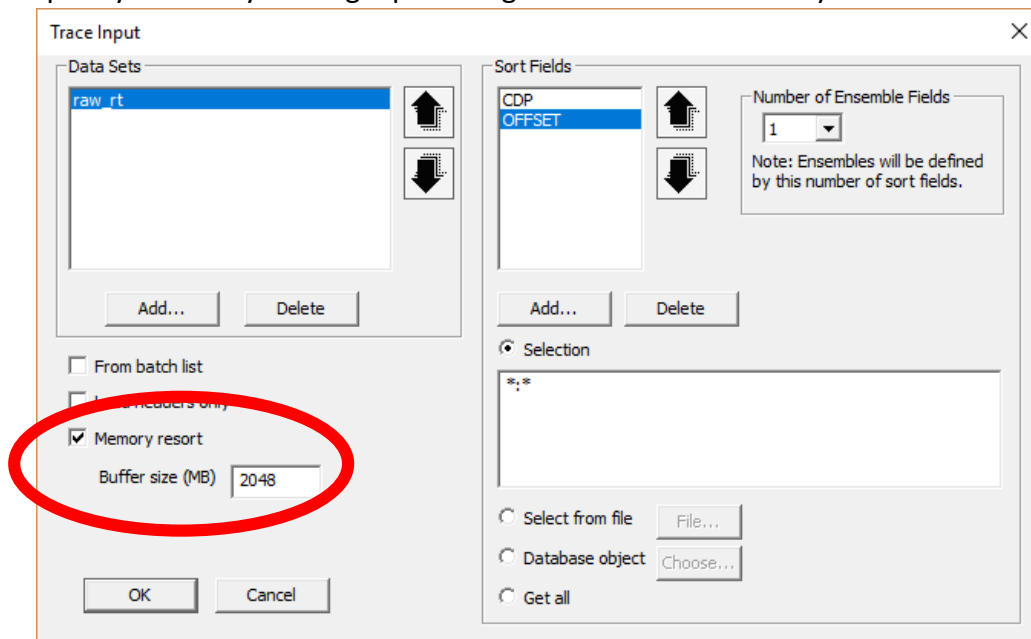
Trace Input

Data Sets

raw_rt

Add...

Delete

From batch list

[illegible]

Memory resort

Buffer size (MB) 2048

OK

Cancel

Sort Fields

CDP
OFFSET

Number of Ensemble Fields

1

Note: Ensembles will be defined by this number of sort fields.

Add...

Delete

Selection

*:*

Select from file

File...

Database object

Choose...

Get all